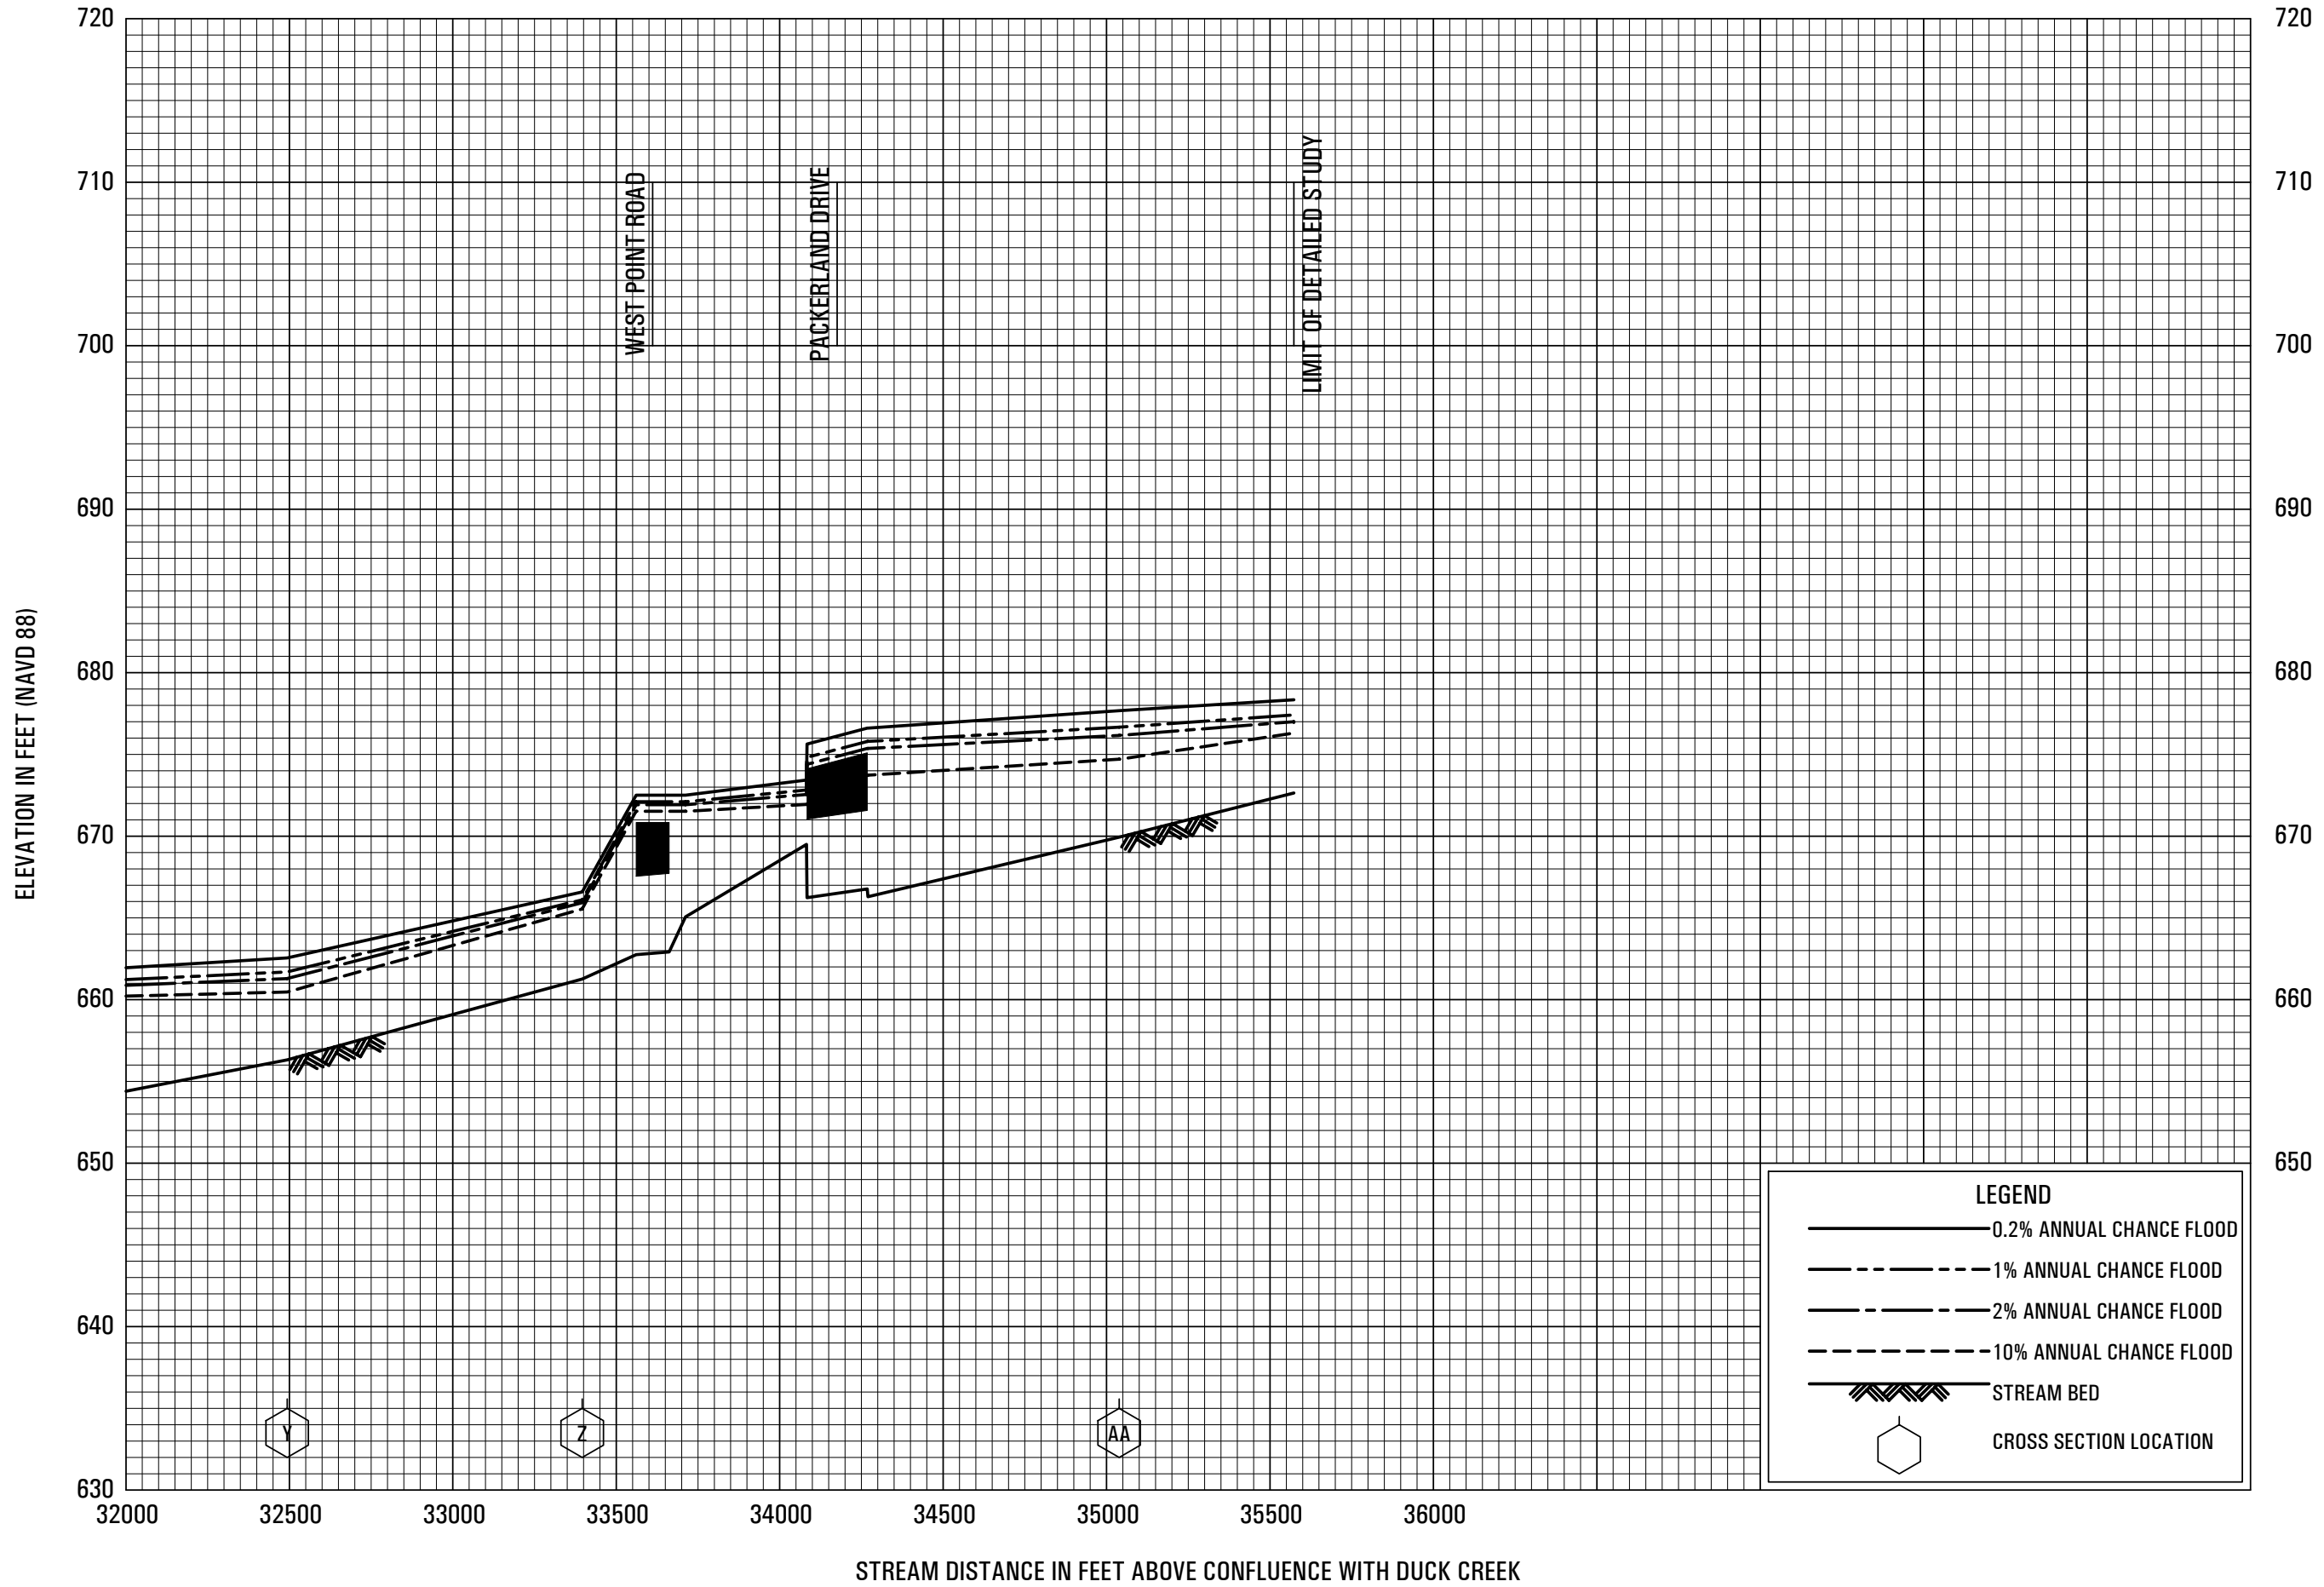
720
710
700
690
680
670
660
650
640
630

720
710
700
690
680
670
660
650

ELEVATION IN FEET (NAVD 88)

WEST POINT ROAD
PACKERLAND DRIVE
LIMIT OF DETAILED STUDY

Y
Z
AA

LEGEND
0.2% ANNUAL CHANCE FLOOD
1% ANNUAL CHANCE FLOOD
2% ANNUAL CHANCE FLOOD
10% ANNUAL CHANCE FLOOD
STREAM BED
CROSS SECTION LOCATION

32000 32500 33000 33500 34000 34500 35000 35500 36000

STREAM DISTANCE IN FEET ABOVE CONFLUENCE WITH DUCK CREEK